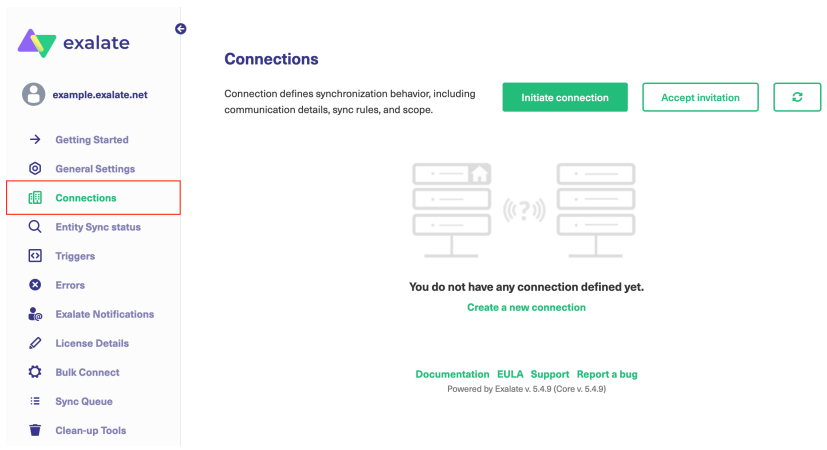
exalate

example.exalate.net

Getting Started
General Settings
Connections
Entity Sync status
Triggers
Errors
Exalate Notifications
License Details
Bulk Connect
Sync Queue
Clean-up Tools

Connections

Connection defines synchronization behavior, including communication details, sync rules, and scope.

Initiate connection
Accept invitation

(?)

You do not have any connection defined yet.

Create a new connection

Documentation EULA Support Report a bug
Powered by Exalate v. 5.4.9 (Core v. 5.4.9)